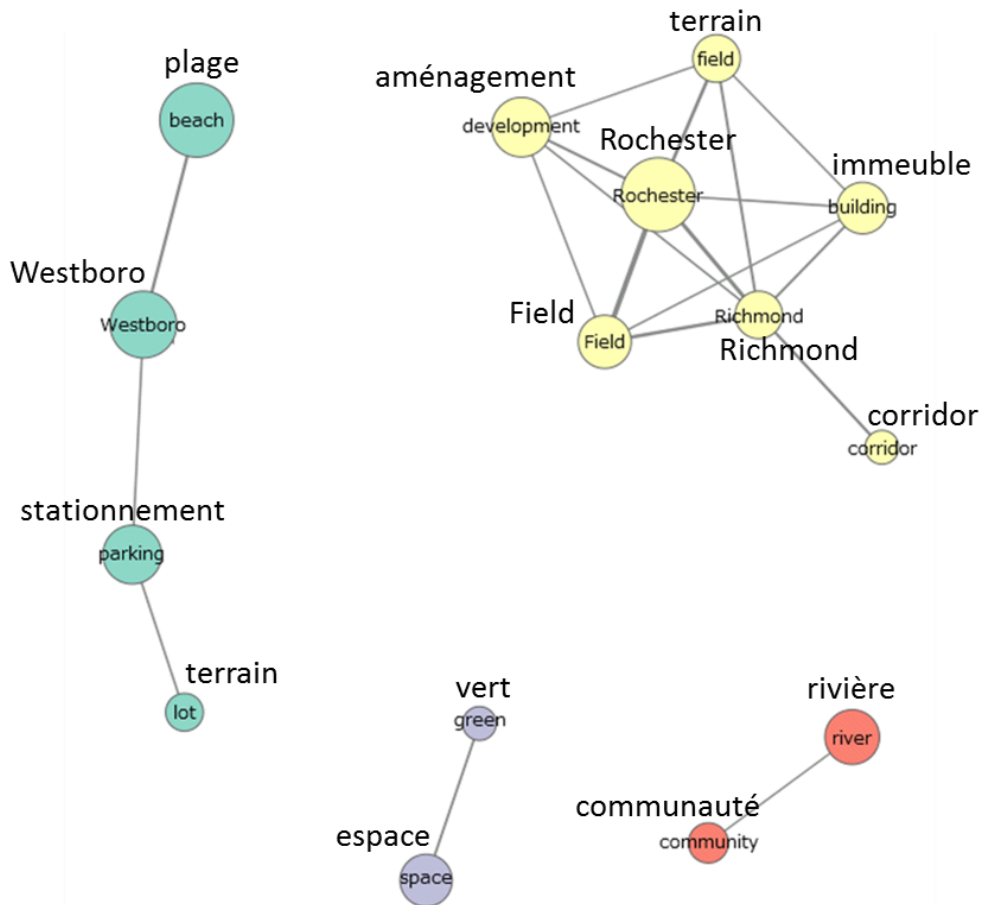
plage
beach

Westboro
Westboro

stationnement
parking

terrain
lot

terrain
field

aménagement
development

Rochester
Rochester

immeuble
building

Field
Field

Richmond
Richmond

corridor
corridor

vert
green

espace
space

rivière
river

communauté
community